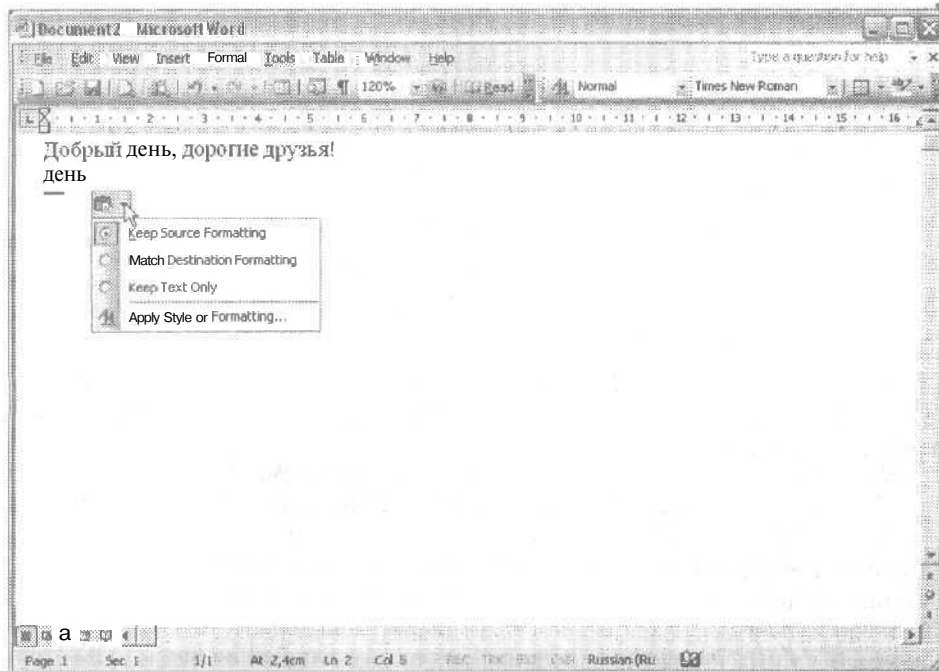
Document2 - Microsoft Word

File Edit View Insert Formal Tools Table Window Help

Type a question for help

120% Read Normal Times New Roman

Добрый день, дорогие друзья!
день

Keep Source Formatting
Match Destination Formatting
Keep Text Only
Apply Style or Formatting...

Page 1 Sec 1 1/1 At 2,4cm Ln 2 Col 5 REC TRK EXT OVR Russian (Ru